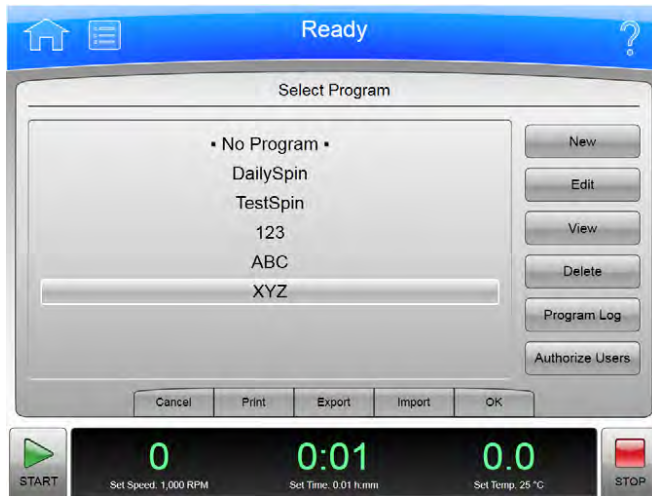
Ready

?

Select Program

▪ No Program ▪

DailySpin

TestSpin

123

ABC

XYZ

New

Edit

View

Delete

Program Log

Authorize Users

Cancel

Print

Export

Import

OK

START

0

Set Speed: 1,000 RPM

0:01

Set Time: 0:01 h:mm

0.0

Set Temp: 25 °C

STOP